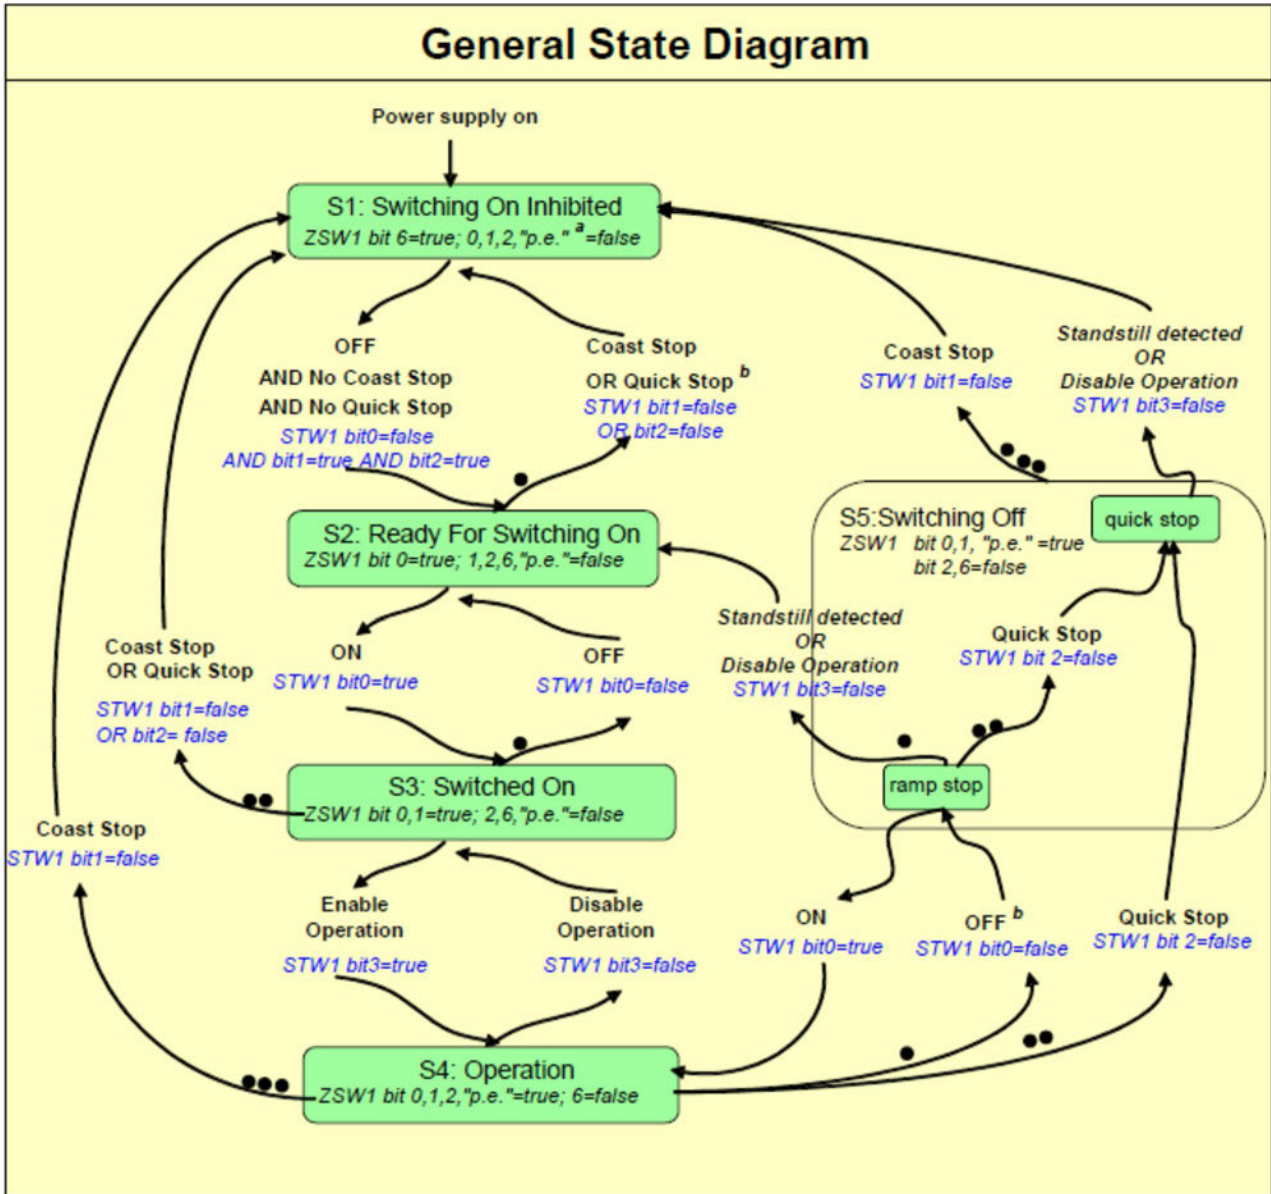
General State Diagram

Power supply on

S1: Switching On Inhibited
ZSW1 bit 6=true; 0,1,2,"p.e." $^a$=false

OFF
AND No Coast Stop
AND No Quick Stop
STW1 bit0=false
AND bit1=true AND bit2=true

Coast Stop
OR Quick Stop $^b$
STW1 bit1=false
OR bit2=false

Coast Stop
STW1 bit1=false

Standstill detected
OR
Disable Operation
STW1 bit3=false

S2: Ready For Switching On
ZSW1 bit 0=true; 1,2,6,"p.e."=false

S5:Switching Off
ZSW1 bit 0,1, "p.e." =true
bit 2,6=false

quick stop

Standstill detected
OR
Disable Operation
STW1 bit3=false

Quick Stop
STW1 bit 2=false

Coast Stop
OR Quick Stop
STW1 bit1=false
OR bit2= false

ON
STW1 bit0=true

OFF
STW1 bit0=false

ramp stop

S3: Switched On
ZSW1 bit 0,1=true; 2,6,"p.e."=false

Coast Stop
STW1 bit1=false

Enable
Operation
STW1 bit3=true

Disable
Operation
STW1 bit3=false

ON
STW1 bit0=true

OFF $^b$
STW1 bit0=false

Quick Stop
STW1 bit 2=false

S4: Operation
ZSW1 bit 0,1,2,"p.e."=true; 6=false